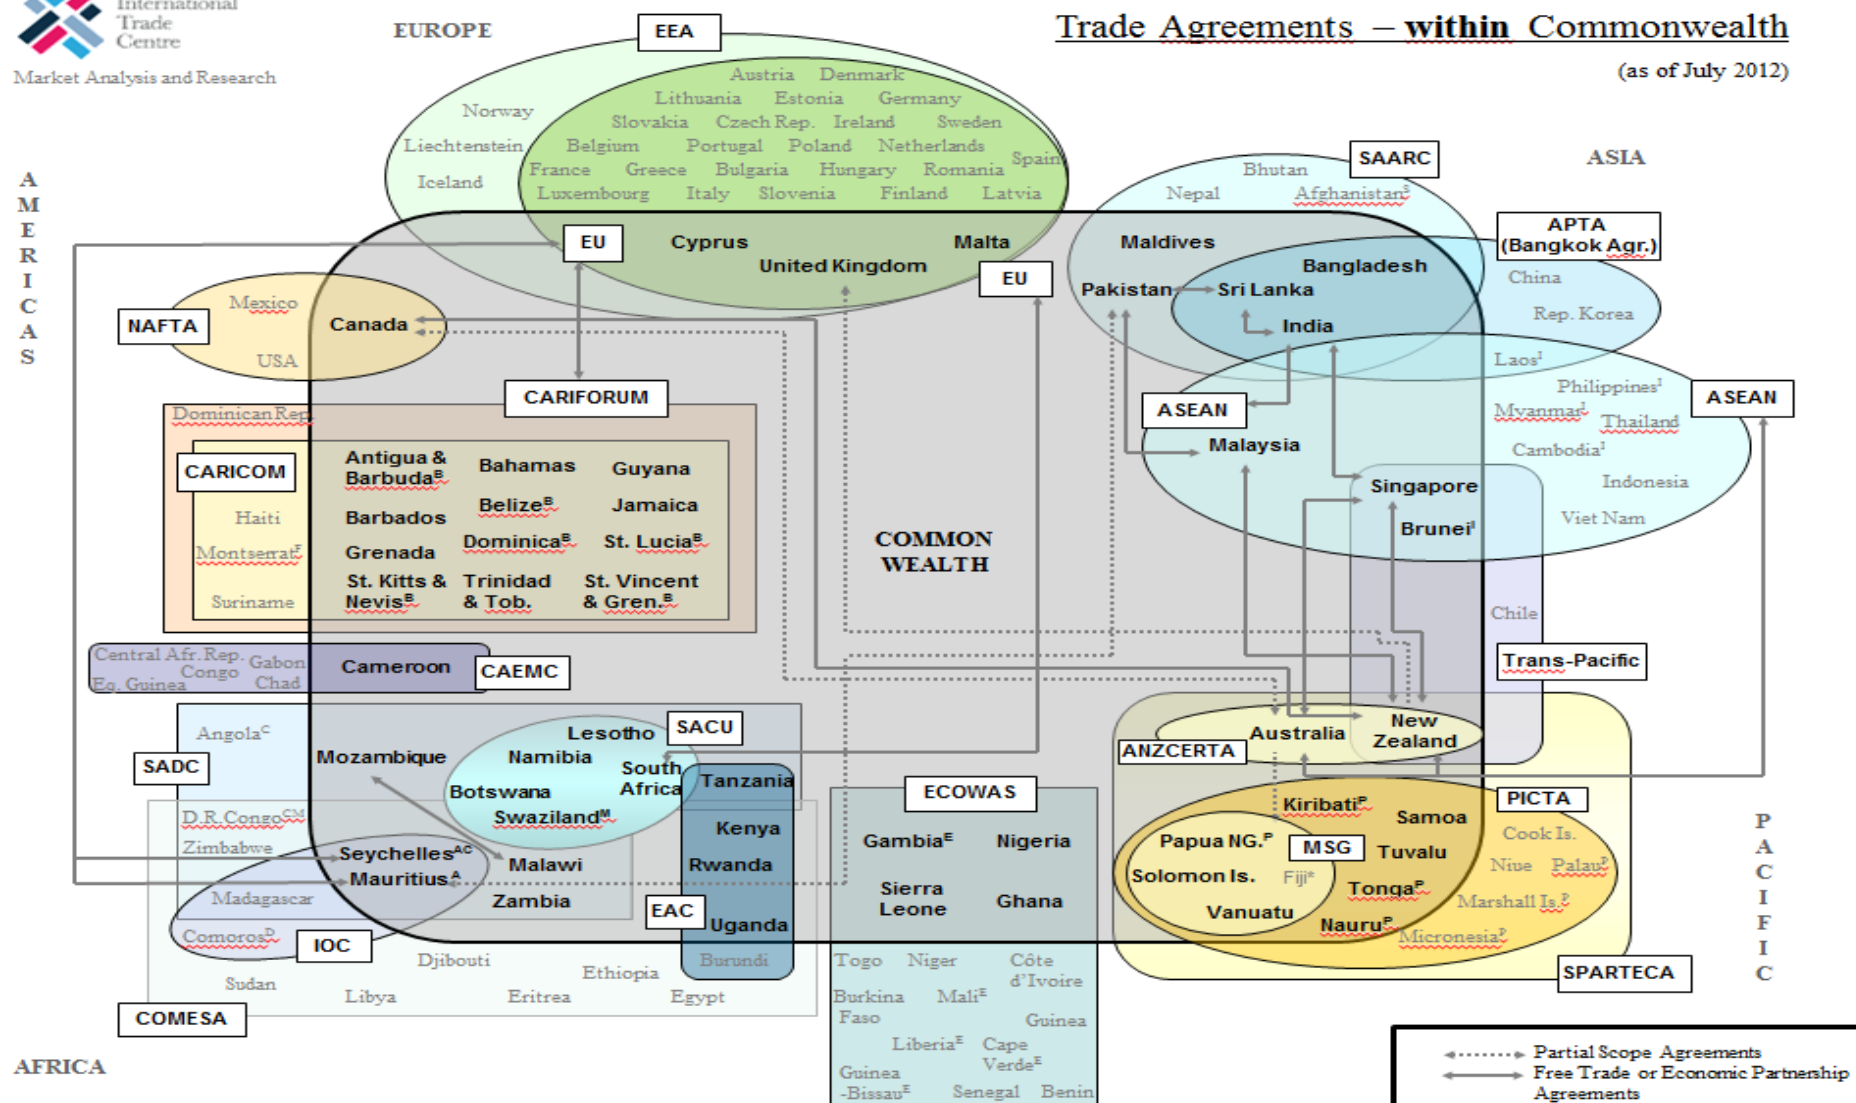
International Trade Centre
Market Analysis and Research

Trade Agreements – within Commonwealth
(as of July 2012)

EUROPE
EEA
Norway
Liechtenstein
Iceland
Austria Denmark
Lithuania Estonia Germany
Slovakia Czech Rep. Ireland Sweden
Belgium Portugal Poland Netherlands
France Greece Bulgaria Hungary Romania Spain
Luxembourg Italy Slovenia Finland Latvia
EU
Cyprus
United Kingdom
Malta
EU

ASIA
SAARC
Bhutan
Nepal Afghanistan$^{S}$
Maldives
Pakistan
Bangladesh
Sri Lanka
India
APTA (Bangkok Agr.)
China
Rep. Korea
Laos$^{I}$
Philippines$^{I}$
Myanmar$^{I}$
Thailand
Cambodia$^{I}$
Indonesia
Viet Nam
ASEAN
ASEAN
Malaysia
Singapore
Brunei$^{I}$
Chile
Trans-Pacific

AMERICAS
NAFTA
Mexico
USA
Canada
CARIFORUM
Dominican Rep.
CARICOM
Haiti
Montserrat$^{F}$
Suriname
Antigua & Barbuda$^{B}$
Bahamas
Guyana
Belize$^{B}$
Jamaica
Barbados
Dominica$^{B}$
St. Lucia$^{B}$
Grenada
St. Kitts & Nevis$^{B}$
Trinidad & Tob.
St. Vincent & Gren.$^{B}$

COMMON WEALTH

Central Afr. Rep. Gabon
Congo
Eq. Guinea Chad
Cameroon
CAEMC

Angola$^{C}$
SADC
Mozambique
Lesotho
SACU
Namibia
South Africa
Botswana
Swaziland$^{M}$
Tanzania
Kenya
Rwanda
Uganda
EAC
Burundi
D.R.Congo$^{CM}$
Zimbabwe
Seychelles$^{AC}$
Mauritius$^{A}$
Malawi
Madagascar
Zambia
Comoros$^{D}$
IOC
Djibouti
Ethiopia
Sudan
Libya
Eritrea
Egypt
COMESA
AFRICA

ECOWAS
Gambia$^{E}$
Nigeria
Sierra Leone
Ghana
Togo Niger Côte d'Ivoire
Burkina Faso
Mali$^{E}$
Guinea
Liberia$^{E}$
Cape Verde$^{E}$
Guinea -Bissau$^{E}$
Senegal Benin

Australia
New Zealand
ANZCERTA
Kiribati$^{P}$
Samoa
PICTA
Papua NG.$^{P}$
MSG
Tuvalu
Solomon Is.
Fiji*
Tonga$^{P}$
Vanuatu
Nauru$^{P}$
Cook Is.
Niue Palau$^{P}$
Marshall Is.$^{P}$
Micronesia$^{P}$
SPARTECA
PACIFIC

Partial Scope Agreements
Free Trade or Economic Partnership Agreements